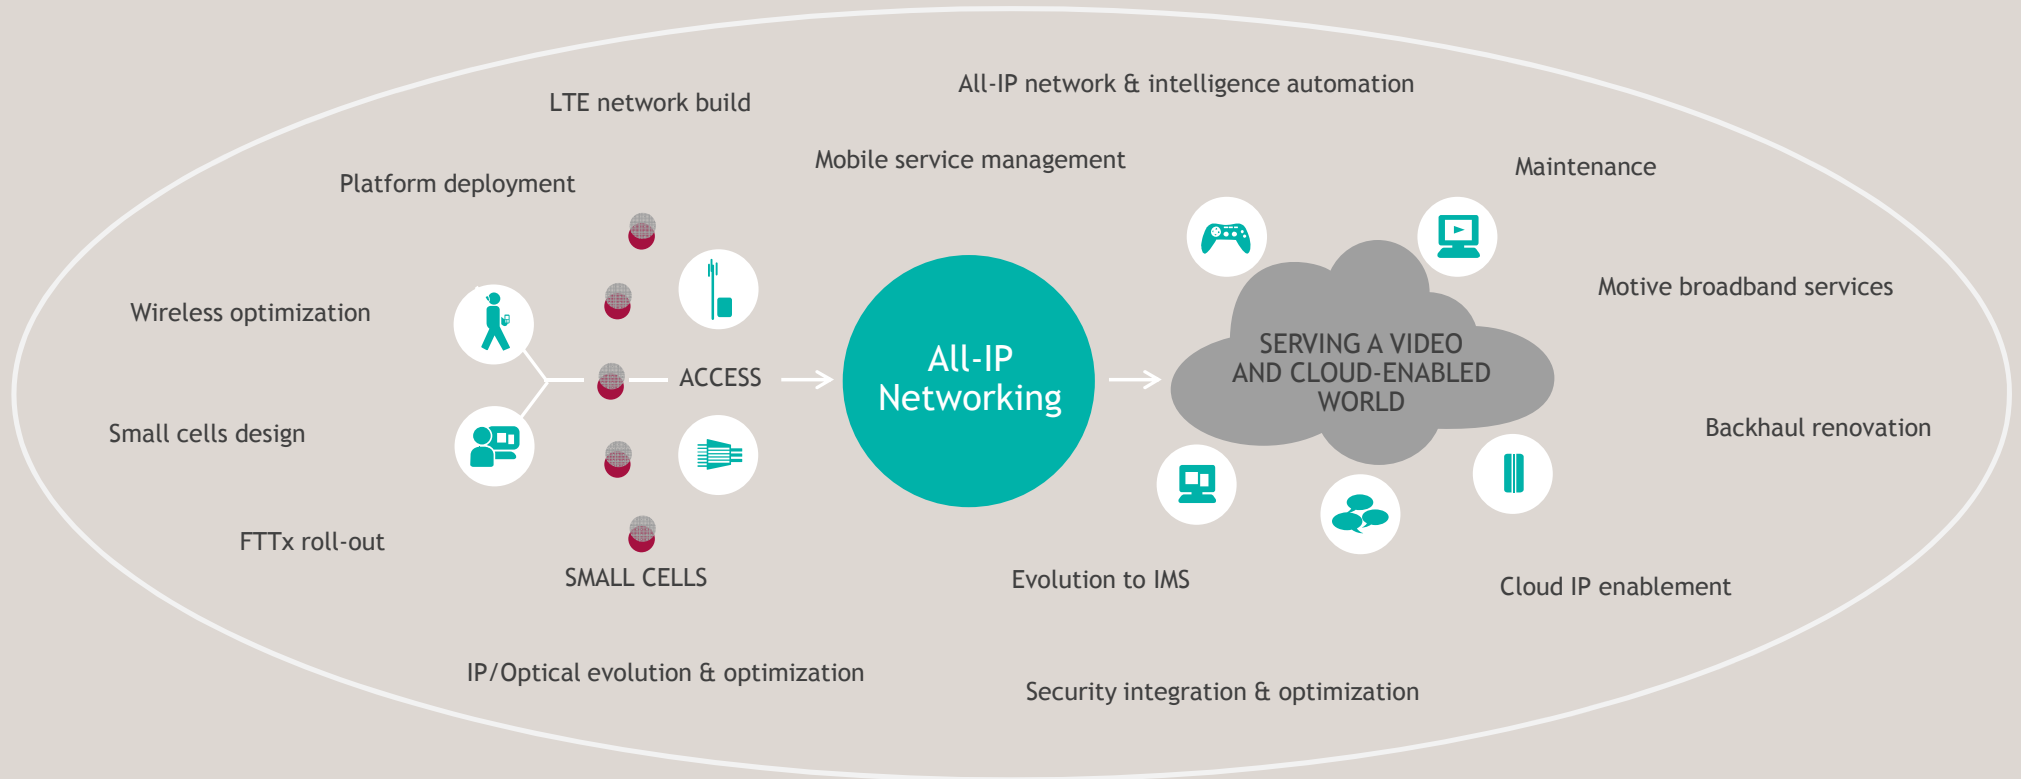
LTE network build

All-IP network & intelligence automation

Mobile service management

Maintenance

Platform deployment

Motive broadband services

Wireless optimization

ACCESS

All-IP Networking

SERVING A VIDEO AND CLOUD-ENABLED WORLD

Backhaul renovation

Small cells design

FTTx roll-out

SMALL CELLS

Evolution to IMS

Cloud IP enablement

IP/Optical evolution & optimization

Security integration & optimization